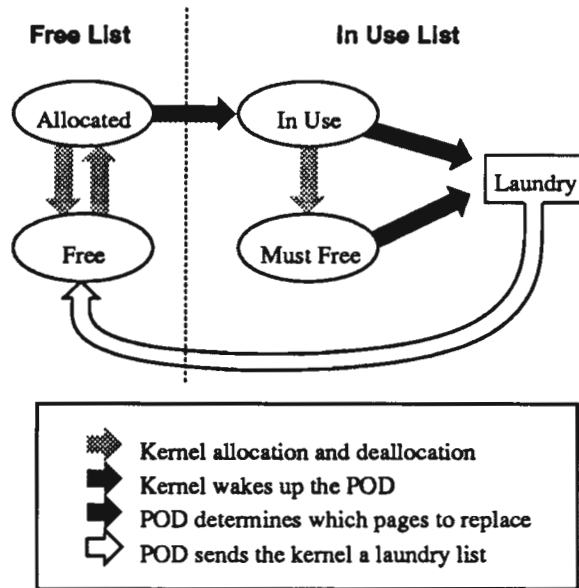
Free List

In Use List

Allocated

In Use

Laundry

Free

Must Free

Kernel allocation and deallocation
Kernel wakes up the POD
POD determines which pages to replace
POD sends the kernel a laundry list